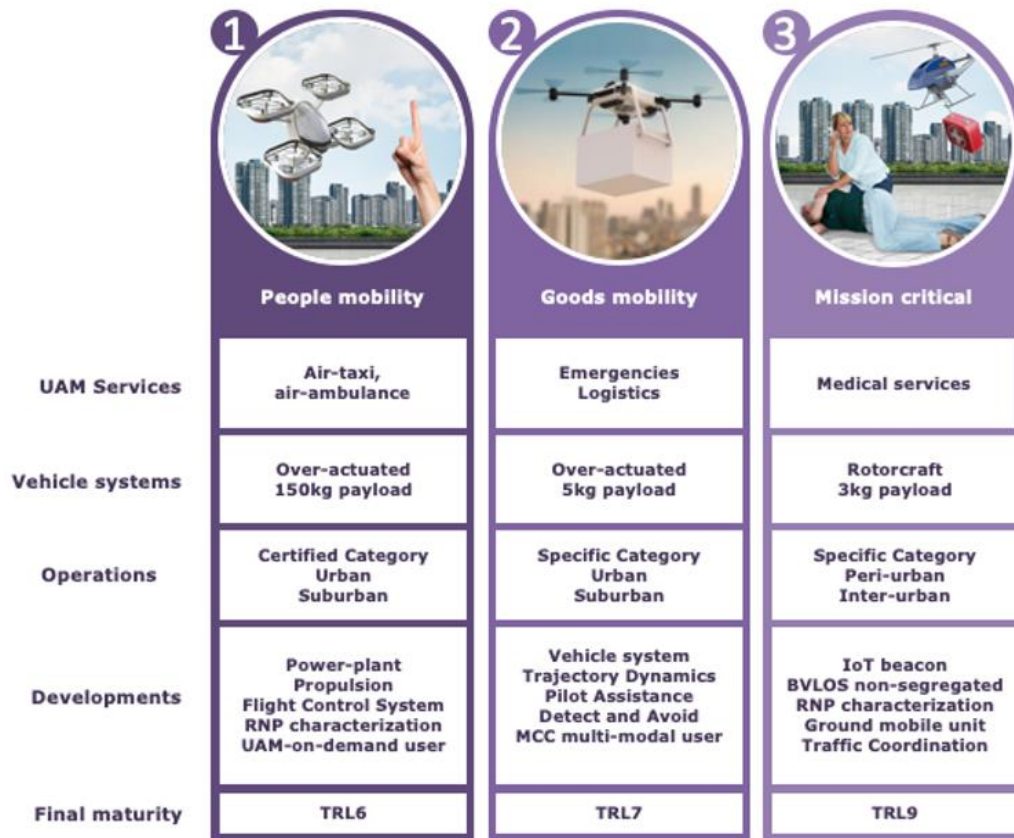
| | 1 People mobility | 2 Goods mobility | 3 Mission critical |
|---|---|---|---|
| UAM Services | Air-taxi, air-ambulance | Emergencies Logistics | Medical services |
| Vehicle systems | Over-actuated 150kg payload | Over-actuated 5kg payload | Rotorcraft 3kg payload |
| Operations | Certified Category Urban Suburban | Specific Category Urban Suburban | Specific Category Peri-urban Inter-urban |
| Developments | Power-plant Propulsion Flight Control System RNP characterization UAM-on-demand user | Vehicle system Trajectory Dynamics Pilot Assistance Detect and Avoid MCC multi-modal user | IoT beacon BVLOS non-segregated RNP characterization Ground mobile unit Traffic Coordination |
| Final maturity | TRL6 | TRL7 | TRL9 |